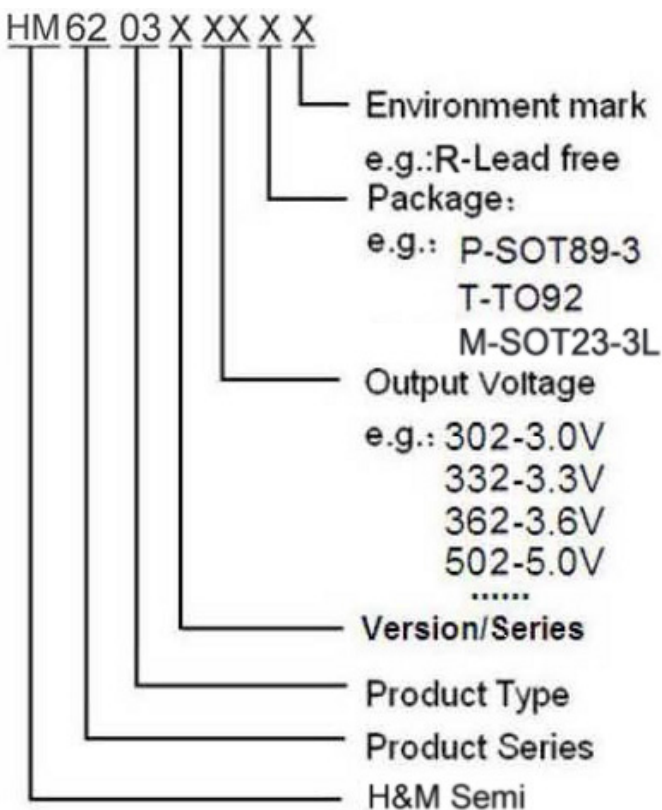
HM 62 03 X XX X X

Environment mark
e.g.:R-Lead free
Package:
e.g.: P-SOT89-3
T-TO92
M-SOT23-3L
Output Voltage
e.g.: 302-3.0V
332-3.3V
362-3.6V
502-5.0V
......
Version/Series
Product Type
Product Series
H&M Semi